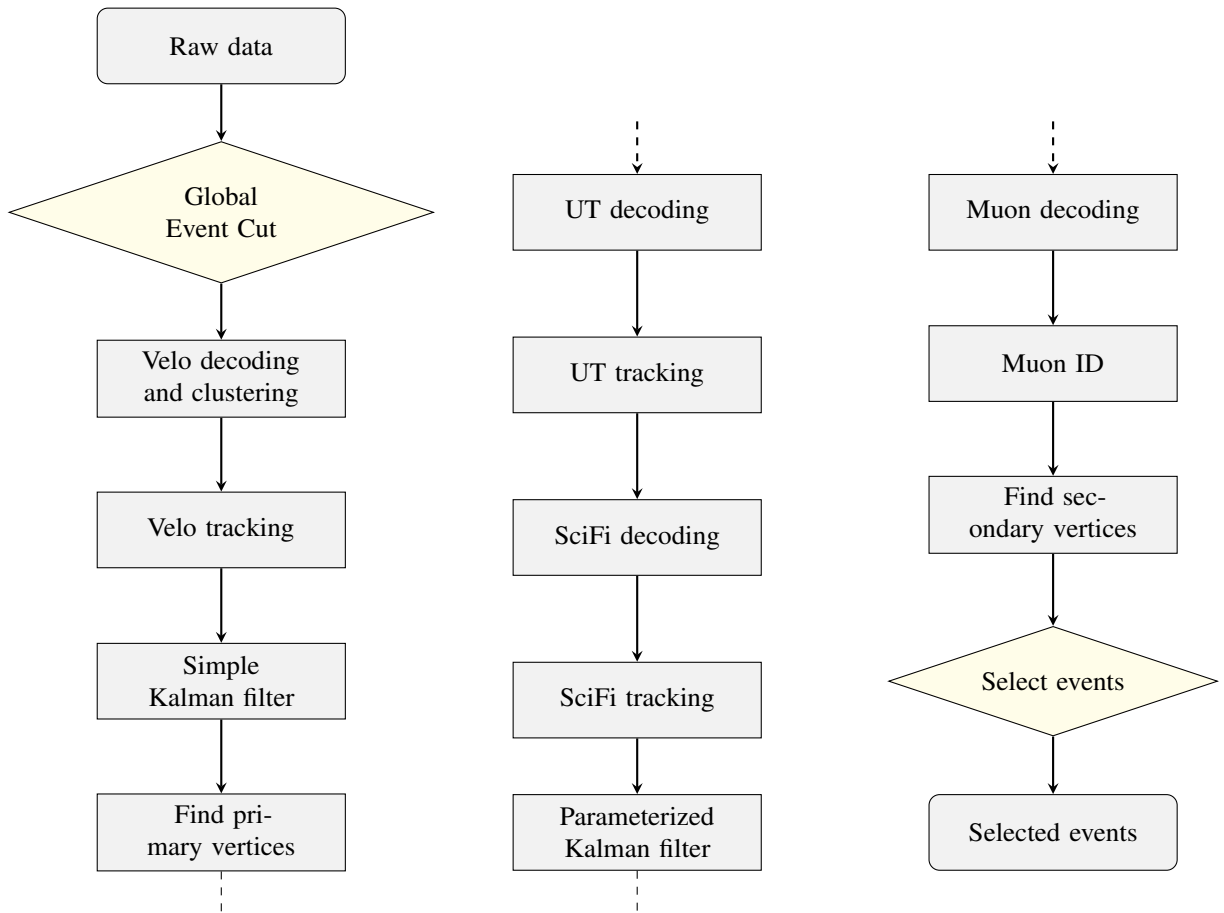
Raw data

Global Event Cut

Velo decoding and clustering

Velo tracking

Simple Kalman filter

Find primary vertices

UT decoding

UT tracking

SciFi decoding

SciFi tracking

Parameterized Kalman filter

Muon decoding

Muon ID

Find secondary vertices

Select events

Selected events